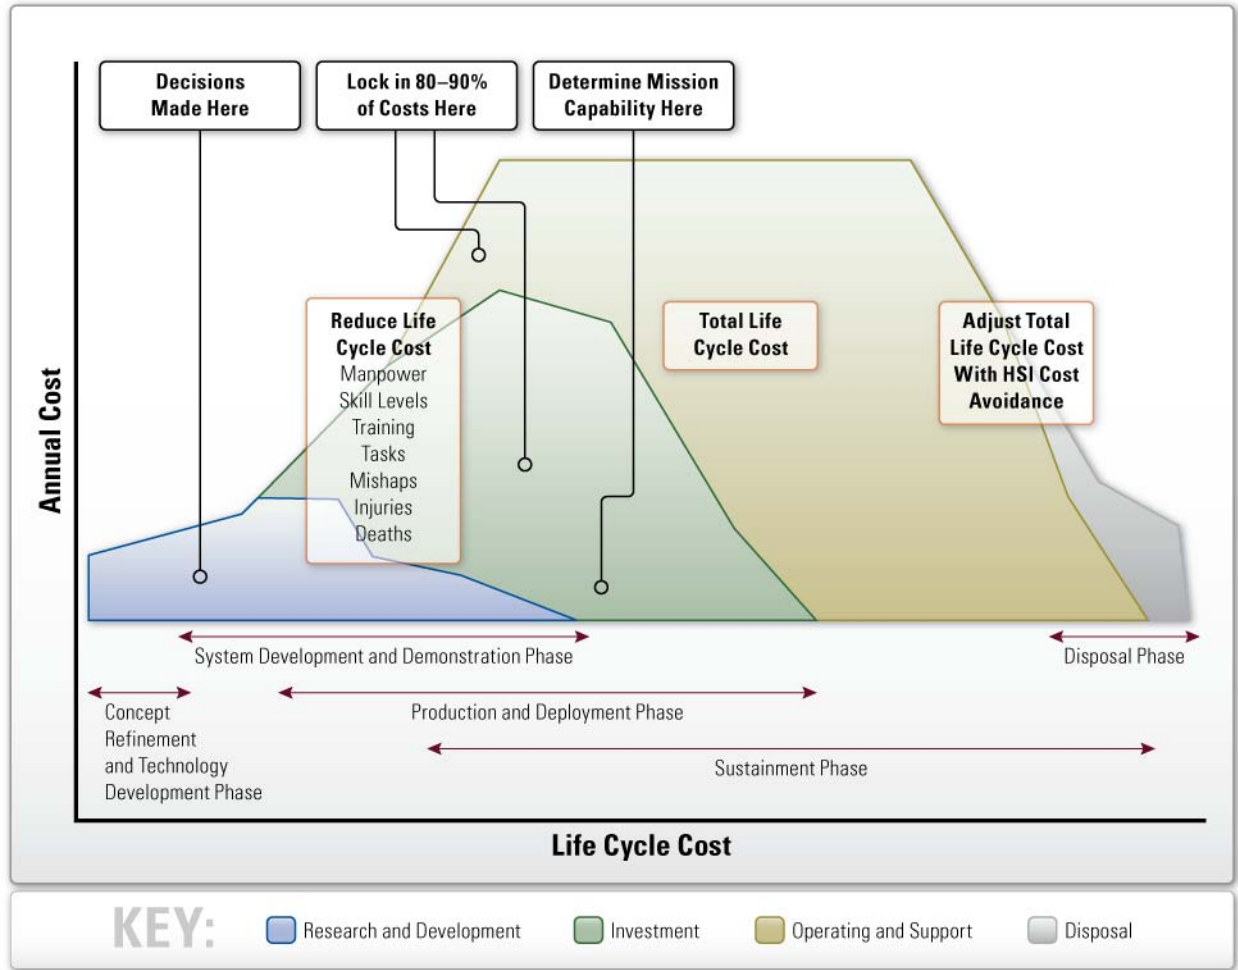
Decisions Made Here

Lock in 80–90% of Costs Here

Determine Mission Capability Here

Reduce Life Cycle Cost
Manpower
Skill Levels
Training
Tasks
Mishaps
Injuries
Deaths

Total Life Cycle Cost

Adjust Total Life Cycle Cost With HSI Cost Avoidance

Annual Cost

System Development and Demonstration Phase

Disposal Phase

Concept Refinement and Technology Development Phase

Production and Deployment Phase

Sustainment Phase

Life Cycle Cost

KEY: Research and Development Investment Operating and Support Disposal